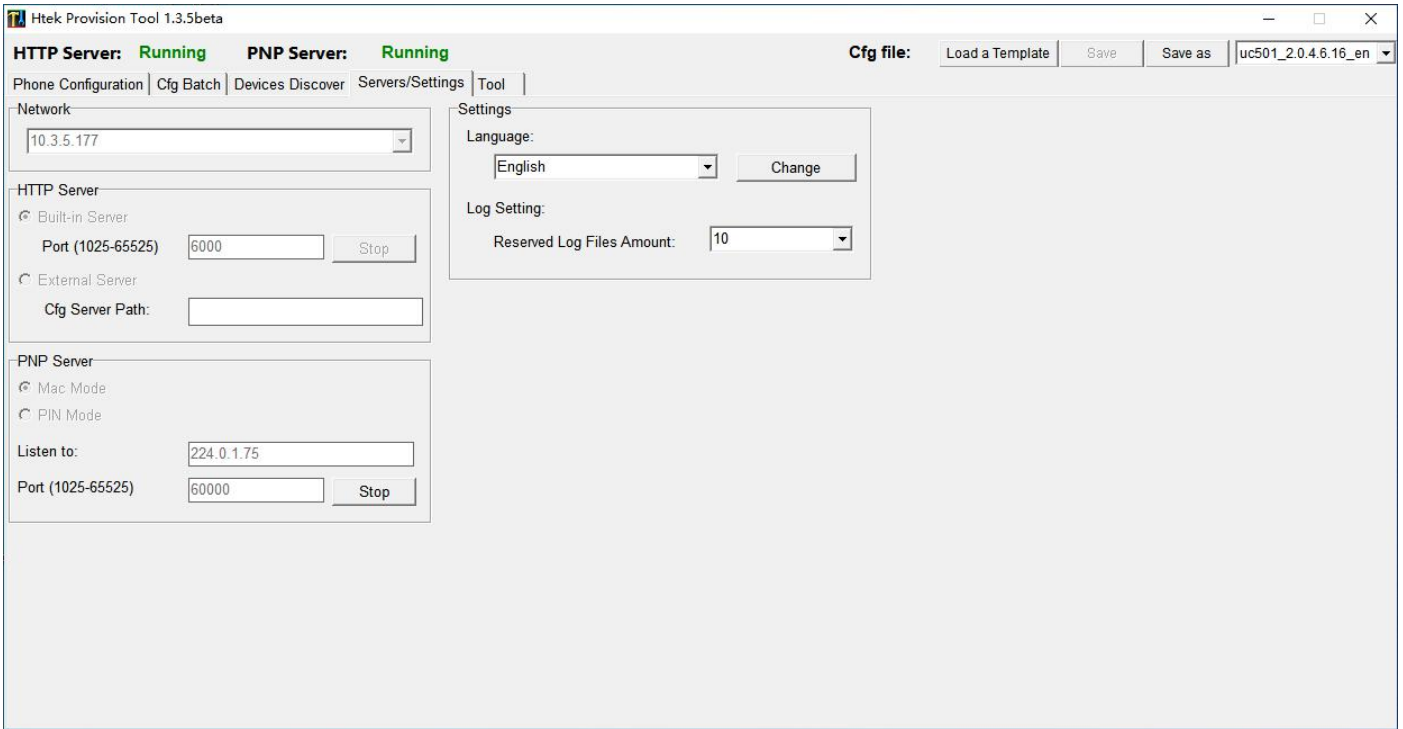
Htek Provision Tool 1.3.5beta

HTTP Server: Running PNP Server: Running

Cfg file: Load a Template Save Save as uc501_2.0.4.6.16_en

Phone Configuration | Cfg Batch | Devices Discover | Servers/Settings | Tool

Network

10.3.5.177

HTTP Server

Built-in Server

Port (1025-65525) 6000 Stop

External Server

Cfg Server Path:

PNP Server

Mac Mode

PIN Mode

Listen to: 224.0.1.75

Port (1025-65525) 60000 Stop

Settings

Language:

English Change

Log Setting:

Reserved Log Files Amount: 10